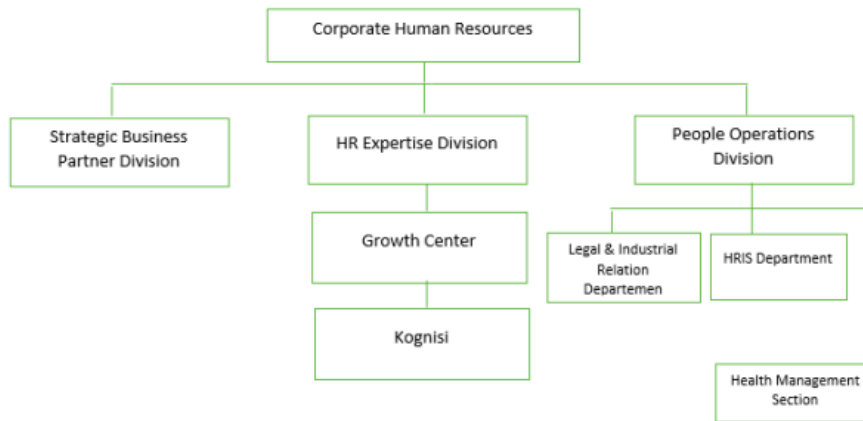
Corporate Human Resources

Strategic Business Partner Division

HR Expertise Division

People Operations Division

Growth Center

Kognisi

Legal & Industrial Relation Departemen

HRIS Department

Health Management Section